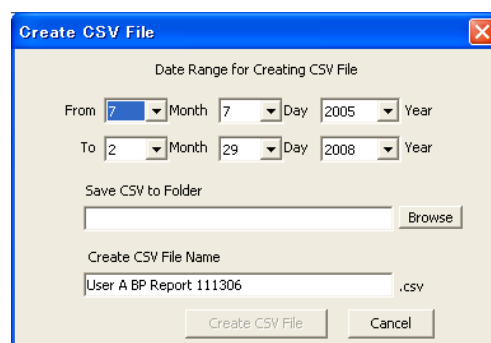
Create CSV File

Date Range for Creating CSV File

From 7 Month 7 Day 2005 Year

To 2 Month 29 Day 2008 Year

Save CSV to Folder

Browse

Create CSV File Name

User A BP Report 111306 .csv

Create CSV File

Cancel